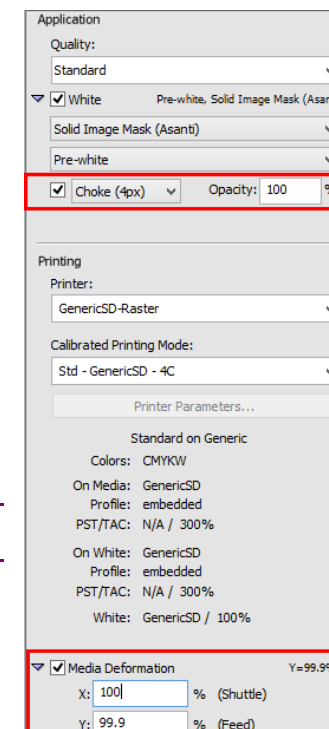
Application
Quality:
Standard
White Pre-white, Solid Image Mask (Asan
Solid Image Mask (Asanti)
Pre-white
Choke (4px) Opacity: 100 %

Printing
Printer:
GenericSD-Raster
Calibrated Printing Mode:
Std - GenericSD - 4C
Printer Parameters...
Standard on Generic
Colors: CMYKW
On Media: GenericSD
Profile: embedded
PST/TAC: N/A / 300%
On White: GenericSD
Profile: embedded
PST/TAC: N/A / 300%
White: GenericSD / 100%

Media Deformation Y=99.9
X: 100 % (Shuttle)
Y: 99.9 % (Feed)